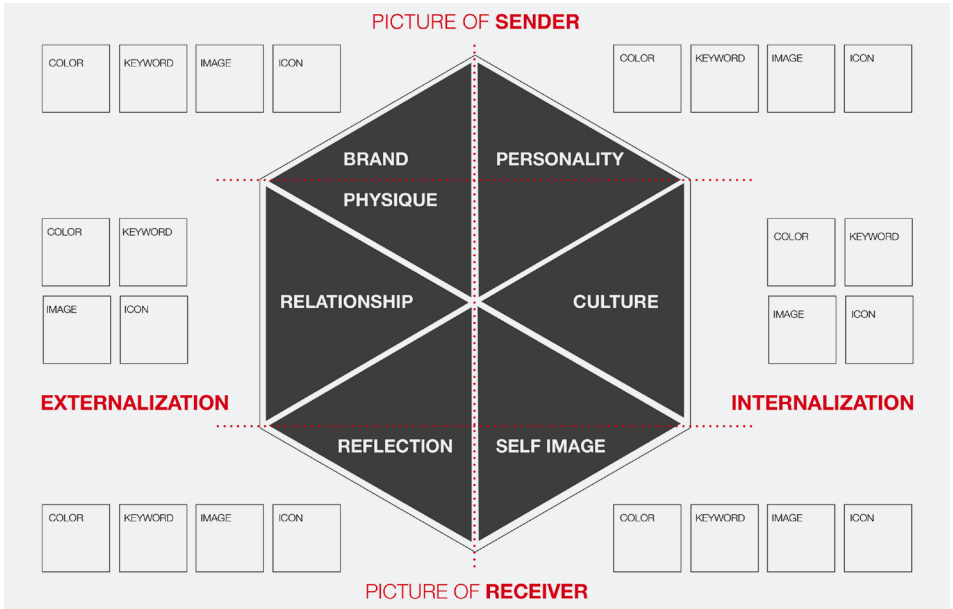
PICTURE OF SENDER

COLOR KEYWORD IMAGE ICON

COLOR KEYWORD IMAGE ICON

BRAND PHYSIQUE

PERSONALITY

COLOR KEYWORD
IMAGE ICON

RELATIONSHIP

CULTURE

COLOR KEYWORD
IMAGE ICON

EXTERNALIZATION

INTERNALIZATION

REFLECTION

SELF IMAGE

COLOR KEYWORD IMAGE ICON

COLOR KEYWORD IMAGE ICON

PICTURE OF RECEIVER